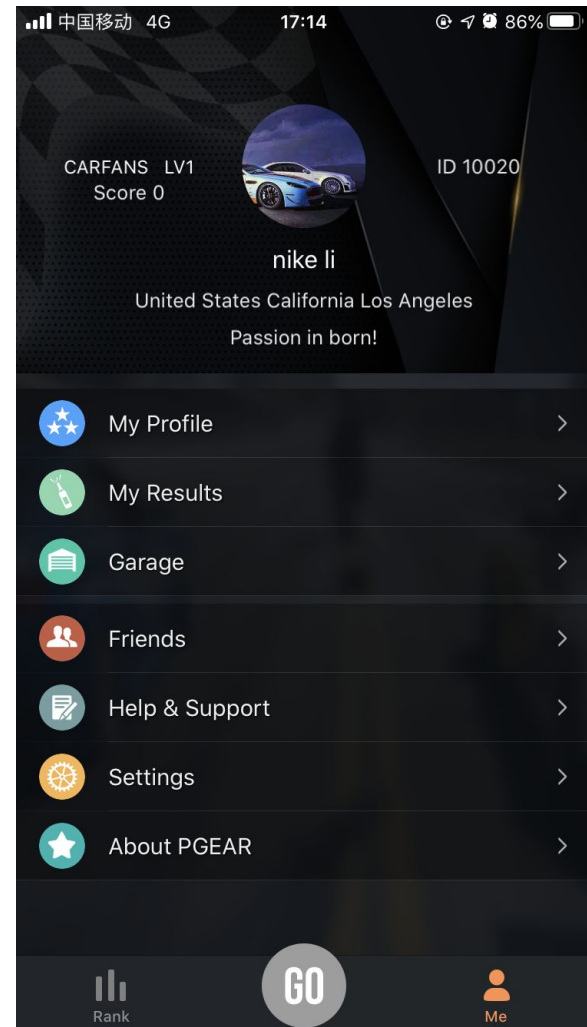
中国移动 4G 17:14 86%

CARFANS LV1
Score 0

ID 10020

nike li

United States California Los Angeles

Passion in born!

My Profile

My Results

Garage

Friends

Help & Support

Settings

About PGEAR

Rank

GO

Me